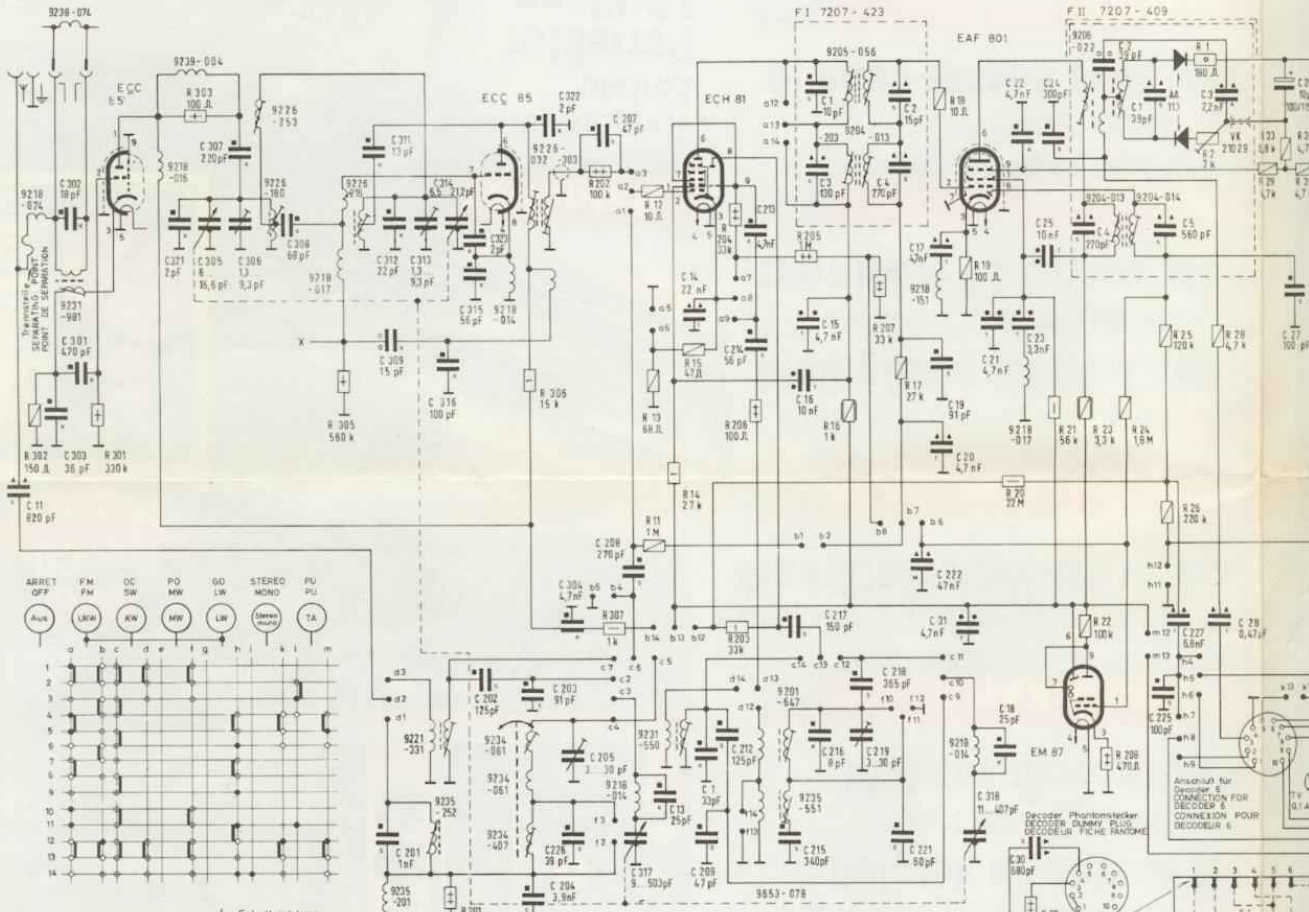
9238-074

9239-004

R 303
100 Ω

ECC 85

9226
-253

C 307
220 pF

9218
-016

C 311
13 pF

C 322
2 pF

C 207
47 pF

ECC 85

9226-
032 -303

R 202
100 k

ECH 81

F I 7207 - 423

9205-056

C 1
10 pF

C 2
15 pF

C 3
100 pF

9204 -013

C 4
270 pF

R 18
10 Ω

EAF 801

C 22
4,7 nF

C 24
300 pF

F II 7207 - 409

9206
-022

C 2
30 pF

R 1
180 Ω

C 1
39 pF

AA 113

C 3
22 pF

VK
21029

R 2
1 k

9218
-074

C 302
18 pF

9231
-981

Trennstelle POINT SEPARATING POINT DE SEPARATION

C 301
470 pF

C 327
2 pF

C 305
6 ... 16,6 pF

C 306
1,3 ... 9,3 pF

9226
-180

C 308
68 pF

9226
-016

C 312
22 pF

C 313
1,3 ... 9,3 pF

C 314
6,6 ... 21,2 pF

C 321
2 pF

C 315
56 pF

9218
-014

9218
-017

R 12
10 Ω

C 213
4,7 nF

R 204
33 k

R 205
1 M

C 14
22 nF

C 15
4,7 nF

R 207
33 k

C 17
4,7 nF

9218
-151

R 19
100 Ω

9204-013 9204-014

C 25
10 nF

C 4
220 pF

C 5
560 pF

C 23
3,3 nF

C 21
4,7 nF

R 25
120 k

R 28
4,7 k

C 27
100 pF

X

C 309
15 pF

C 316
100 pF

R 305
560 k

R 306
15 k

C 216
56 pF

R 15
47 Ω

R 13
68 Ω

C 16
10 nF

R 206
100 Ω

R 16
1 k

R 17
27 k

C 19
91 pF

C 20
4,7 nF

9218
-017

R 21
56 k

R 23
3,3 k

R 24
1,8 M

R 302
150 Ω

C 303
36 pF

R 301
330 k

C 11
820 pF

R 14
27 k

R 11
1 M

R 70
22 M

R 26
220 k

ARRET OFF
FM FM
OC SW
PO MW
GO LW
STEREO MONO
PU PU

Aus
UKW
KW
MW
LW
Stereo mono
TA

a b c d e f g h i k l m

1 2 3 4 5 6 7 8 9 10 11 12 13 14

C 208
270 pF

C 304
4,7 nF

R 307
1 k

R 203
33 k

C 217
150 pF

C 222
47 nF

C 31
4,7 nF

R 22
100 k

C 227
6,8 nF

C 28
0,47 µF

9221
-331

C 202
125 pF

C 203
91 pF

9234
-061

9234
-061

9234
-407

C 205
3 ... 30 pF

9231
-550

9216
-014

C 13
25 pF

C 226
39 pF

C 1
33 pF

C 212
125 pF

9201
-647

C 218
365 pF

C 216
8 pF

C 219
3 ... 30 pF

9235
-551

C 215
340 pF

C 221
60 pF

C 18
25 pF

9218
-014

EM 87

R 208
470 Ω

C 225
100 pF

Anschluß für Decoder 6
CONNECTION FOR DECODER 6
CONNEXION POUR DECODEUR 6

9235
-252

C 201
1 nF

9235
-201

C 204
3,9 nF

C 317
9 ... 500 pF

C 209
47 pF

9553-079

C 318
11 ... 407 pF

Decoder Phantomstecker
DECODER DUMMY PLUG
DECODEUR FICHE FANTOME

C 30
680 pF

1 2 3 4 5 6